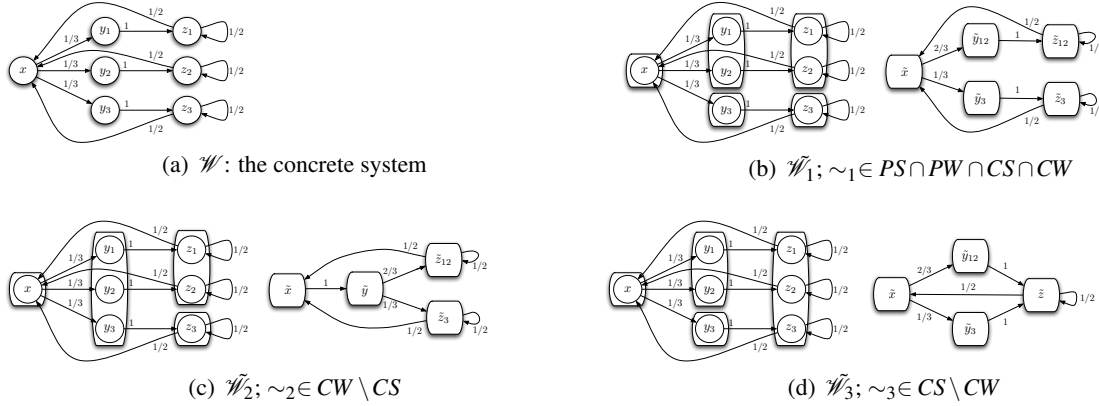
$x$ $y_1$ $z_1$ $y_2$ $z_2$ $y_3$ $z_3$
1/3 1/3 1/3 1 1 1 1/2 1/2 1/2 1/2 1/2 1/2

(a) $\mathscr{W}$: the concrete system

$x$ $y_1$ $z_1$ $y_2$ $z_2$ $y_3$ $z_3$
1/3 1/3 1/3 1 1 1 1/2 1/2 1/2 1/2 1/2 1/2

$\tilde{x}$ $\tilde{y}_{12}$ $\tilde{z}_{12}$ $\tilde{y}_3$ $\tilde{z}_3$
2/3 1/3 1 1 1/2 1/2 1/ 1/

(b) $\tilde{\mathscr{W}}_1$; $\sim_1 \in PS \cap PW \cap CS \cap CW$

$x$ $y_1$ $z_1$ $y_2$ $z_2$ $y_3$ $z_3$
1/3 1/3 1/3 1 1 1 1/2 1/2 1/2 1/2 1/2 1/2

$\tilde{x}$ $\tilde{y}$ $\tilde{z}_{12}$ $\tilde{z}_3$
1 2/3 1/3 1/2 1/2 1/2 1/2

(c) $\tilde{\mathscr{W}}_2$; $\sim_2 \in CW \setminus CS$

$x$ $y_1$ $z_1$ $y_2$ $z_2$ $y_3$ $z_3$
1/3 1/3 1/3 1 1 1 1/2 1/2 1/2 1/2 1/2 1/2

$\tilde{x}$ $\tilde{y}_{12}$ $\tilde{y}_3$ $\tilde{z}$
2/3 1/3 1 1 1/2 1/2

(d) $\tilde{\mathscr{W}}_3$; $\sim_3 \in CS \setminus CW$